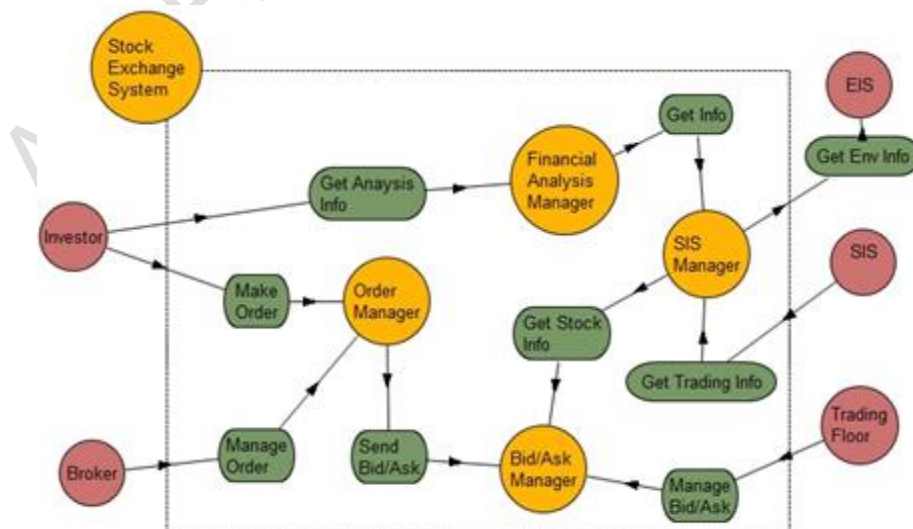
Stock Exchange System

EIS

Get Info

Get Env Info

Financial Analysis Manager

Get Anaysis Info

Investor

SIS Manager

SIS

Make Order

Order Manager

Get Stock Info

Get Trading Info

Trading Floor

Broker

Manage Order

Send Bid/Ask

Bid/Ask Manager

Manage Bid/Ask